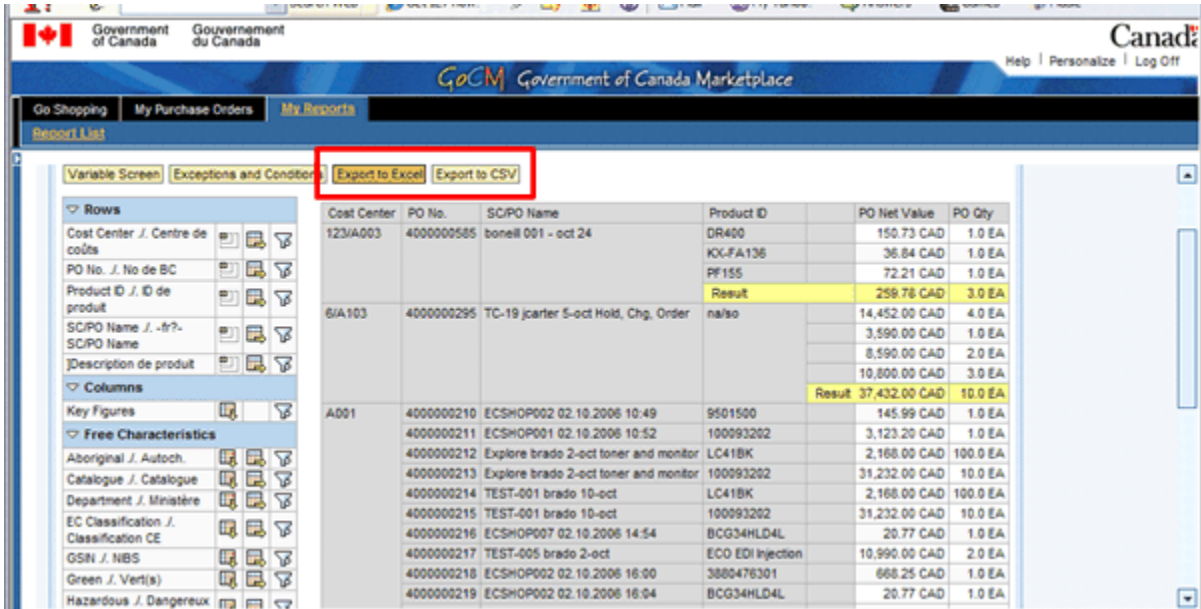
Government of Canada Gouvernement du Canada

Canada

Help | Personalize | Log Off

GoCM Government of Canada Marketplace

Go Shopping | My Purchase Orders | My Reports

Report List

Variable Screen | Exceptions and Conditions | Export to Excel | Export to CSV

▽ Rows
Cost Center ./. Centre de coûts
PO No. ./. No de BC
Product ID ./. ID de produit
SC/PO Name ./. -fr?- SC/PO Name
]Description de produit
▽ Columns
Key Figures
▽ Free Characteristics
Aboriginal ./. Autoch.
Catalogue ./. Catalogue
Department ./. Ministère
EC Classification ./. Classification CE
GSIN ./. NIBS
Green ./. Vert(s)
Hazardous ./. Dangereux

| Cost Center | PO No. | SC/PO Name | Product ID | | PO Net Value | PO Qty |
|---|---|---|---|---|---|---|
| 123/A003 | 4000000585 | boneill 001 - oct 24 | DR400 | | 150.73 CAD | 1.0 EA |
| | | | KX-FA136 | | 36.84 CAD | 1.0 EA |
| | | | PF155 | | 72.21 CAD | 1.0 EA |
| | | | Result | | 259.78 CAD | 3.0 EA |
| 6/A103 | 4000000295 | TC-19 jcarter 5-oct Hold, Chg, Order | na/so | | 14,452.00 CAD | 4.0 EA |
| | | | | | 3,590.00 CAD | 1.0 EA |
| | | | | | 8,590.00 CAD | 2.0 EA |
| | | | | | 10,800.00 CAD | 3.0 EA |
| | | | | Result | 37,432.00 CAD | 10.0 EA |
| A001 | 4000000210 | ECSHOP002 02.10.2006 10:49 | 9501500 | | 145.99 CAD | 1.0 EA |
| | 4000000211 | ECSHOP001 02.10.2006 10:52 | 100093202 | | 3,123.20 CAD | 1.0 EA |
| | 4000000212 | Explore brado 2-oct toner and monitor | LC41BK | | 2,168.00 CAD | 100.0 EA |
| | 4000000213 | Explore brado 2-oct toner and monitor | 100093202 | | 31,232.00 CAD | 10.0 EA |
| | 4000000214 | TEST-001 brado 10-oct | LC41BK | | 2,168.00 CAD | 100.0 EA |
| | 4000000215 | TEST-001 brado 10-oct | 100093202 | | 31,232.00 CAD | 10.0 EA |
| | 4000000216 | ECSHOP007 02.10.2006 14:54 | BCG34HLD4L | | 20.77 CAD | 1.0 EA |
| | 4000000217 | TEST-005 brado 2-oct | ECO EDI Injection | | 10,990.00 CAD | 2.0 EA |
| | 4000000218 | ECSHOP002 02.10.2006 16:00 | 3880476301 | | 668.25 CAD | 1.0 EA |
| | 4000000219 | ECSHOP002 02.10.2006 16:04 | BCG34HLD4L | | 20.77 CAD | 1.0 EA |